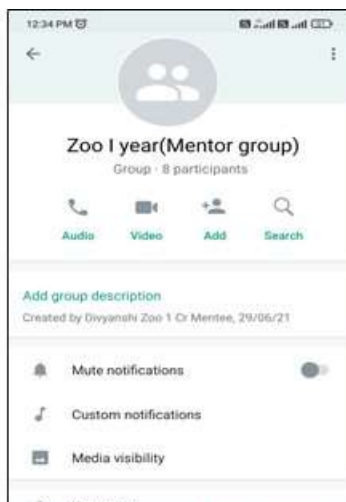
12:34 PM

Zoo I year(Mentor group)
Group · 8 participants

Audio Video Add Search

Add group description
Created by Divyanshi Zoo 1 Cr Mentee, 29/06/21

Mute notifications

Custom notifications

Media visibility

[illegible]